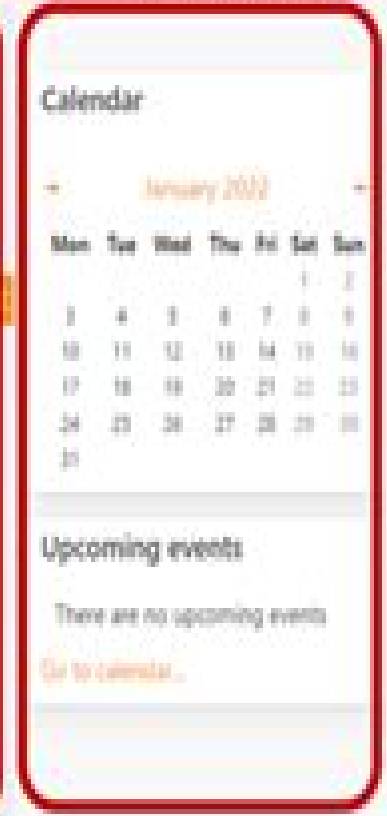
Calendar

◄ January 2022 ►

| Mon | Tue | Wed | Thu | Fri | Sat | Sun |
|---|---|---|---|---|---|---|
| | | | | | 1 | 2 |
| 3 | 4 | 5 | 6 | 7 | 8 | 9 |
| 10 | 11 | 12 | 13 | 14 | 15 | 16 |
| 17 | 18 | 19 | 20 | 21 | 22 | 23 |
| 24 | 25 | 26 | 27 | 28 | 29 | 30 |
| 31 | | | | | | |

Upcoming events

There are no upcoming events

Go to calendar...